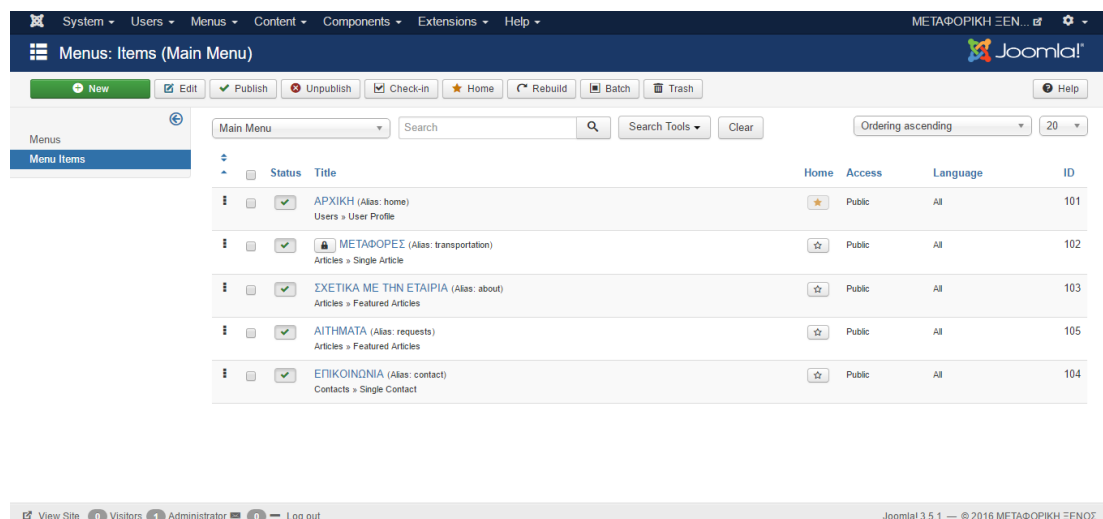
System ▾ Users ▾ Menus ▾ Content ▾ Components ▾ Extensions ▾ Help ▾ ΜΕΤΑΦΟΡΙΚΗ ΞΕΝ...

Menus: Items (Main Menu)

Joomla!

New Edit Publish Unpublish Check-in Home Rebuild Batch Trash Help

Menus
Menu Items

Main Menu Search Search Tools ▾ Clear Ordering ascending 20

| | | Status | Title | Home | Access | Language | ID |
|---|---|---|---|---|---|---|---|
| | | | ΑΡΧΙΚΗ (Alias: home) Users » User Profile | | Public | All | 101 |
| | | | ΜΕΤΑΦΟΡΕΣ (Alias: transportation) Articles » Single Article | | Public | All | 102 |
| | | | ΣΧΕΤΙΚΑ ΜΕ ΤΗΝ ΕΤΑΙΡΙΑ (Alias: about) Articles » Featured Articles | | Public | All | 103 |
| | | | ΑΙΤΗΜΑΤΑ (Alias: requests) Articles » Featured Articles | | Public | All | 105 |
| | | | ΕΠΙΚΟΙΝΩΝΙΑ (Alias: contact) Contacts » Single Contact | | Public | All | 104 |

View Site 0 Visitors 1 Administrator 0 Log out

Joomla! 3.5.1 — © 2016 ΜΕΤΑΦΟΡΙΚΗ ΞΕΝΟΣ